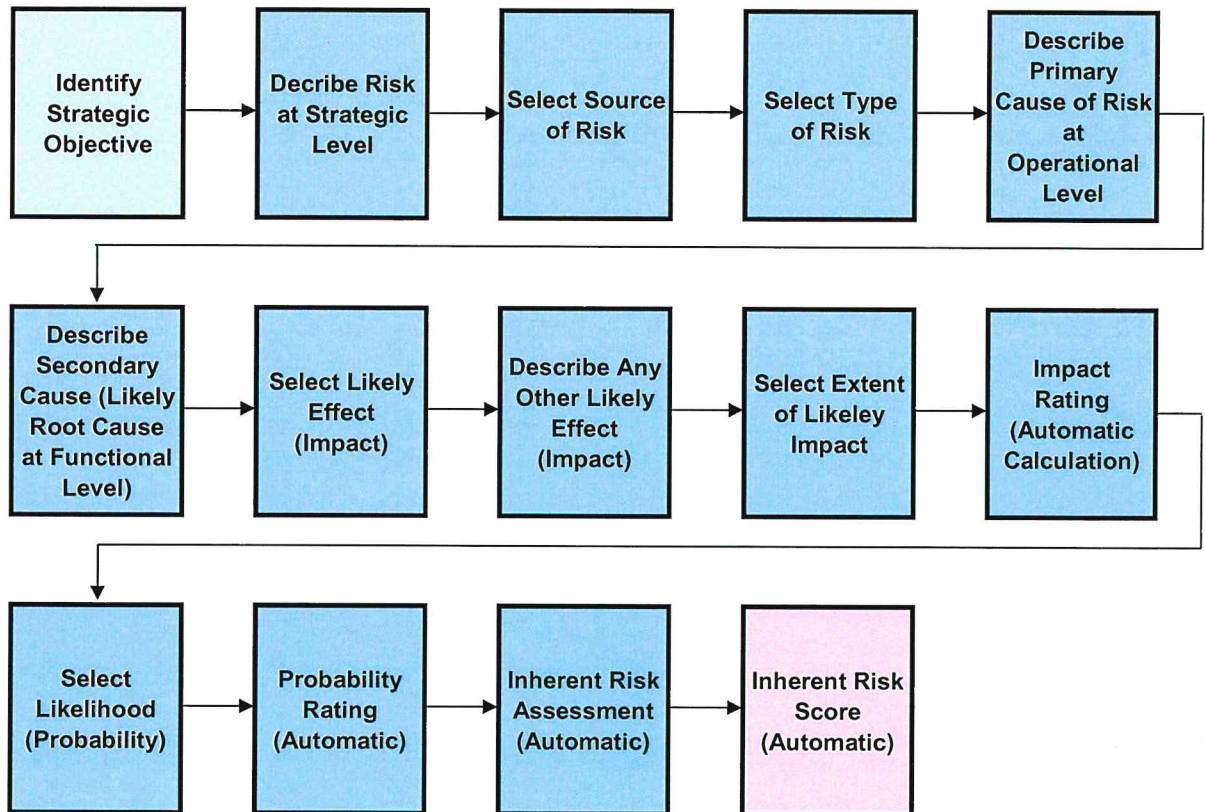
Identify Strategic Objective

Decribe Risk at Strategic Level

Select Source of Risk

Select Type of Risk

Describe Primary Cause of Risk at Operational Level

Describe Secondary Cause (Likely Root Cause at Functional Level)

Select Likely Effect (Impact)

Describe Any Other Likely Effect (Impact)

Select Extent of Likeley Impact

Impact Rating (Automatic Calculation)

Select Likelihood (Probability)

Probability Rating (Automatic)

Inherent Risk Assessment (Automatic)

Inherent Risk Score (Automatic)